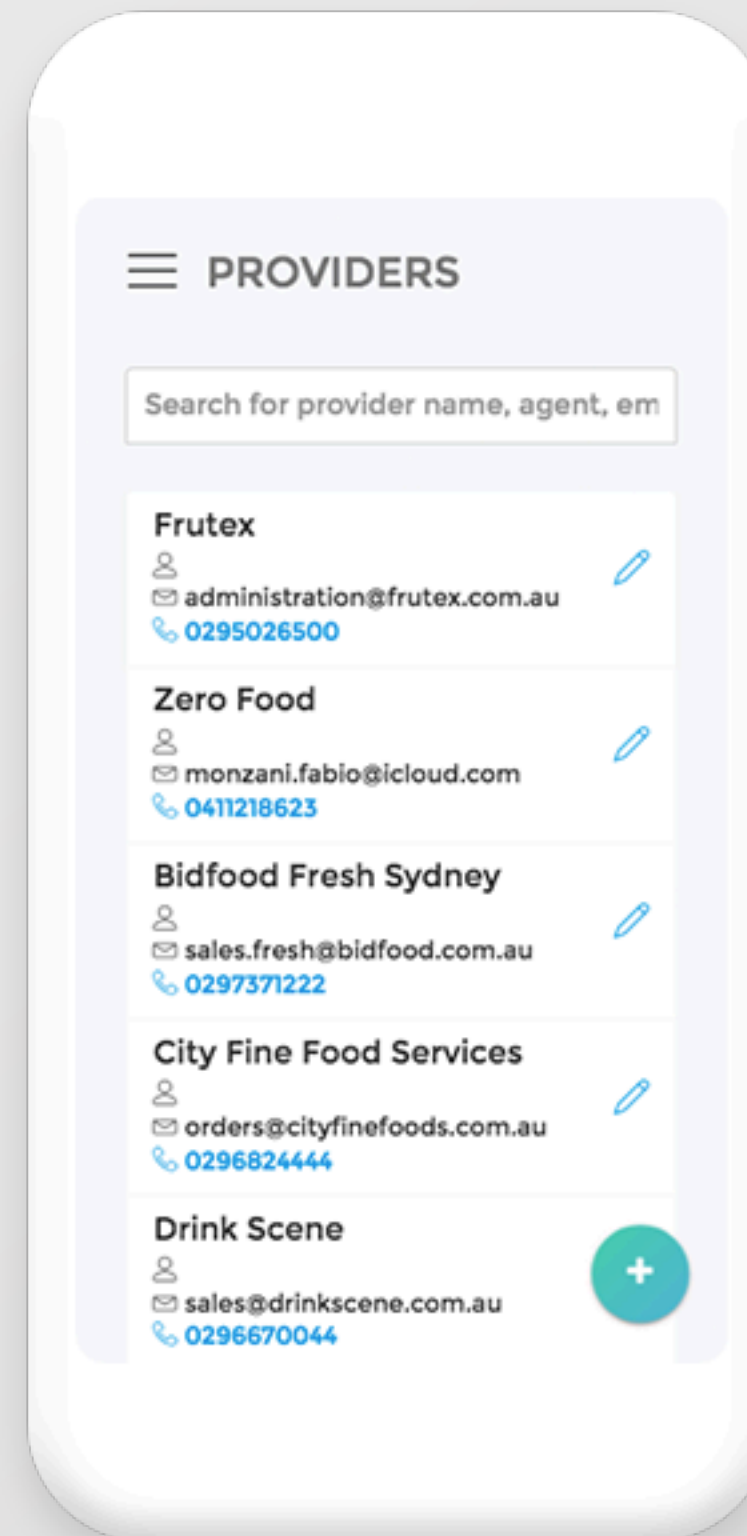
PROVIDERS

Search for provider name, agent, em

Frutex
administration@frutex.com.au
0295026500

Zero Food
monzani.fabio@icloud.com
0411218623

Bidfood Fresh Sydney
sales.fresh@bidfood.com.au
0297371222

City Fine Food Services
orders@cityfinefoods.com.au
0296824444

Drink Scene
sales@drinkscene.com.au
0296670044

+